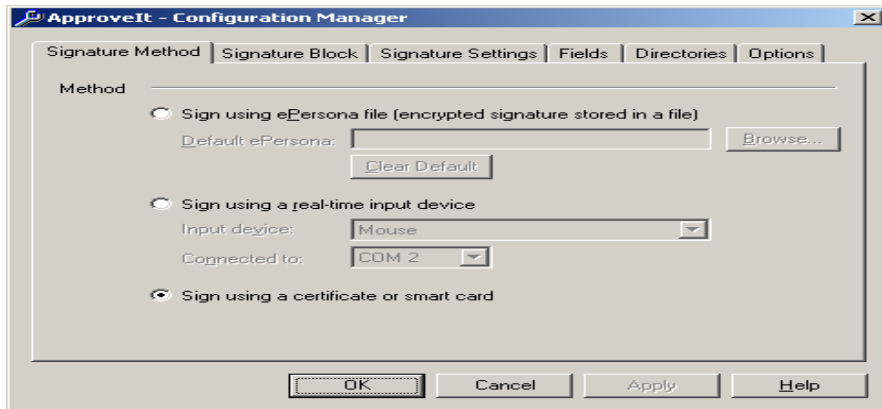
ApproveIt - Configuration Manager

Signature Method | Signature Block | Signature Settings | Fields | Directories | Options

Method

Sign using ePersona file (encrypted signature stored in a file)

Default ePersona:

Browse...

Clear Default

Sign using a real-time input device

Input device: Mouse

Connected to: COM 2

Sign using a certificate or smart card

OK

Cancel

Apply

Help